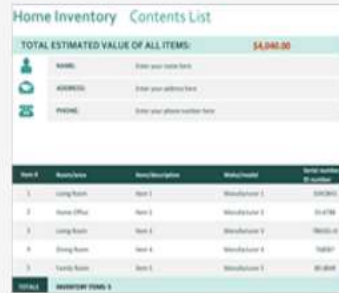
Home Inventory Contents List

TOTAL ESTIMATED VALUE OF ALL ITEMS: $4,040.00

NAME: Enter your name here

ADDRESS: Enter your address here

PHONE: Enter your phone number here

| Item # | Room/area | Item/description | Make/model | Serial number/ID number |
|---|---|---|---|---|
| 1 | Living Room | Item 1 | Manufacturer 1 | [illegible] |
| 2 | Home Office | Item 2 | Manufacturer 2 | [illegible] |
| 3 | Living Room | Item 3 | Manufacturer 3 | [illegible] |
| 4 | Dining Room | Item 4 | Manufacturer 4 | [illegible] |
| 5 | Family Room | Item 5 | Manufacturer 5 | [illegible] |
| TOTALS | INVENTORY ITEMS: 5 | | | |